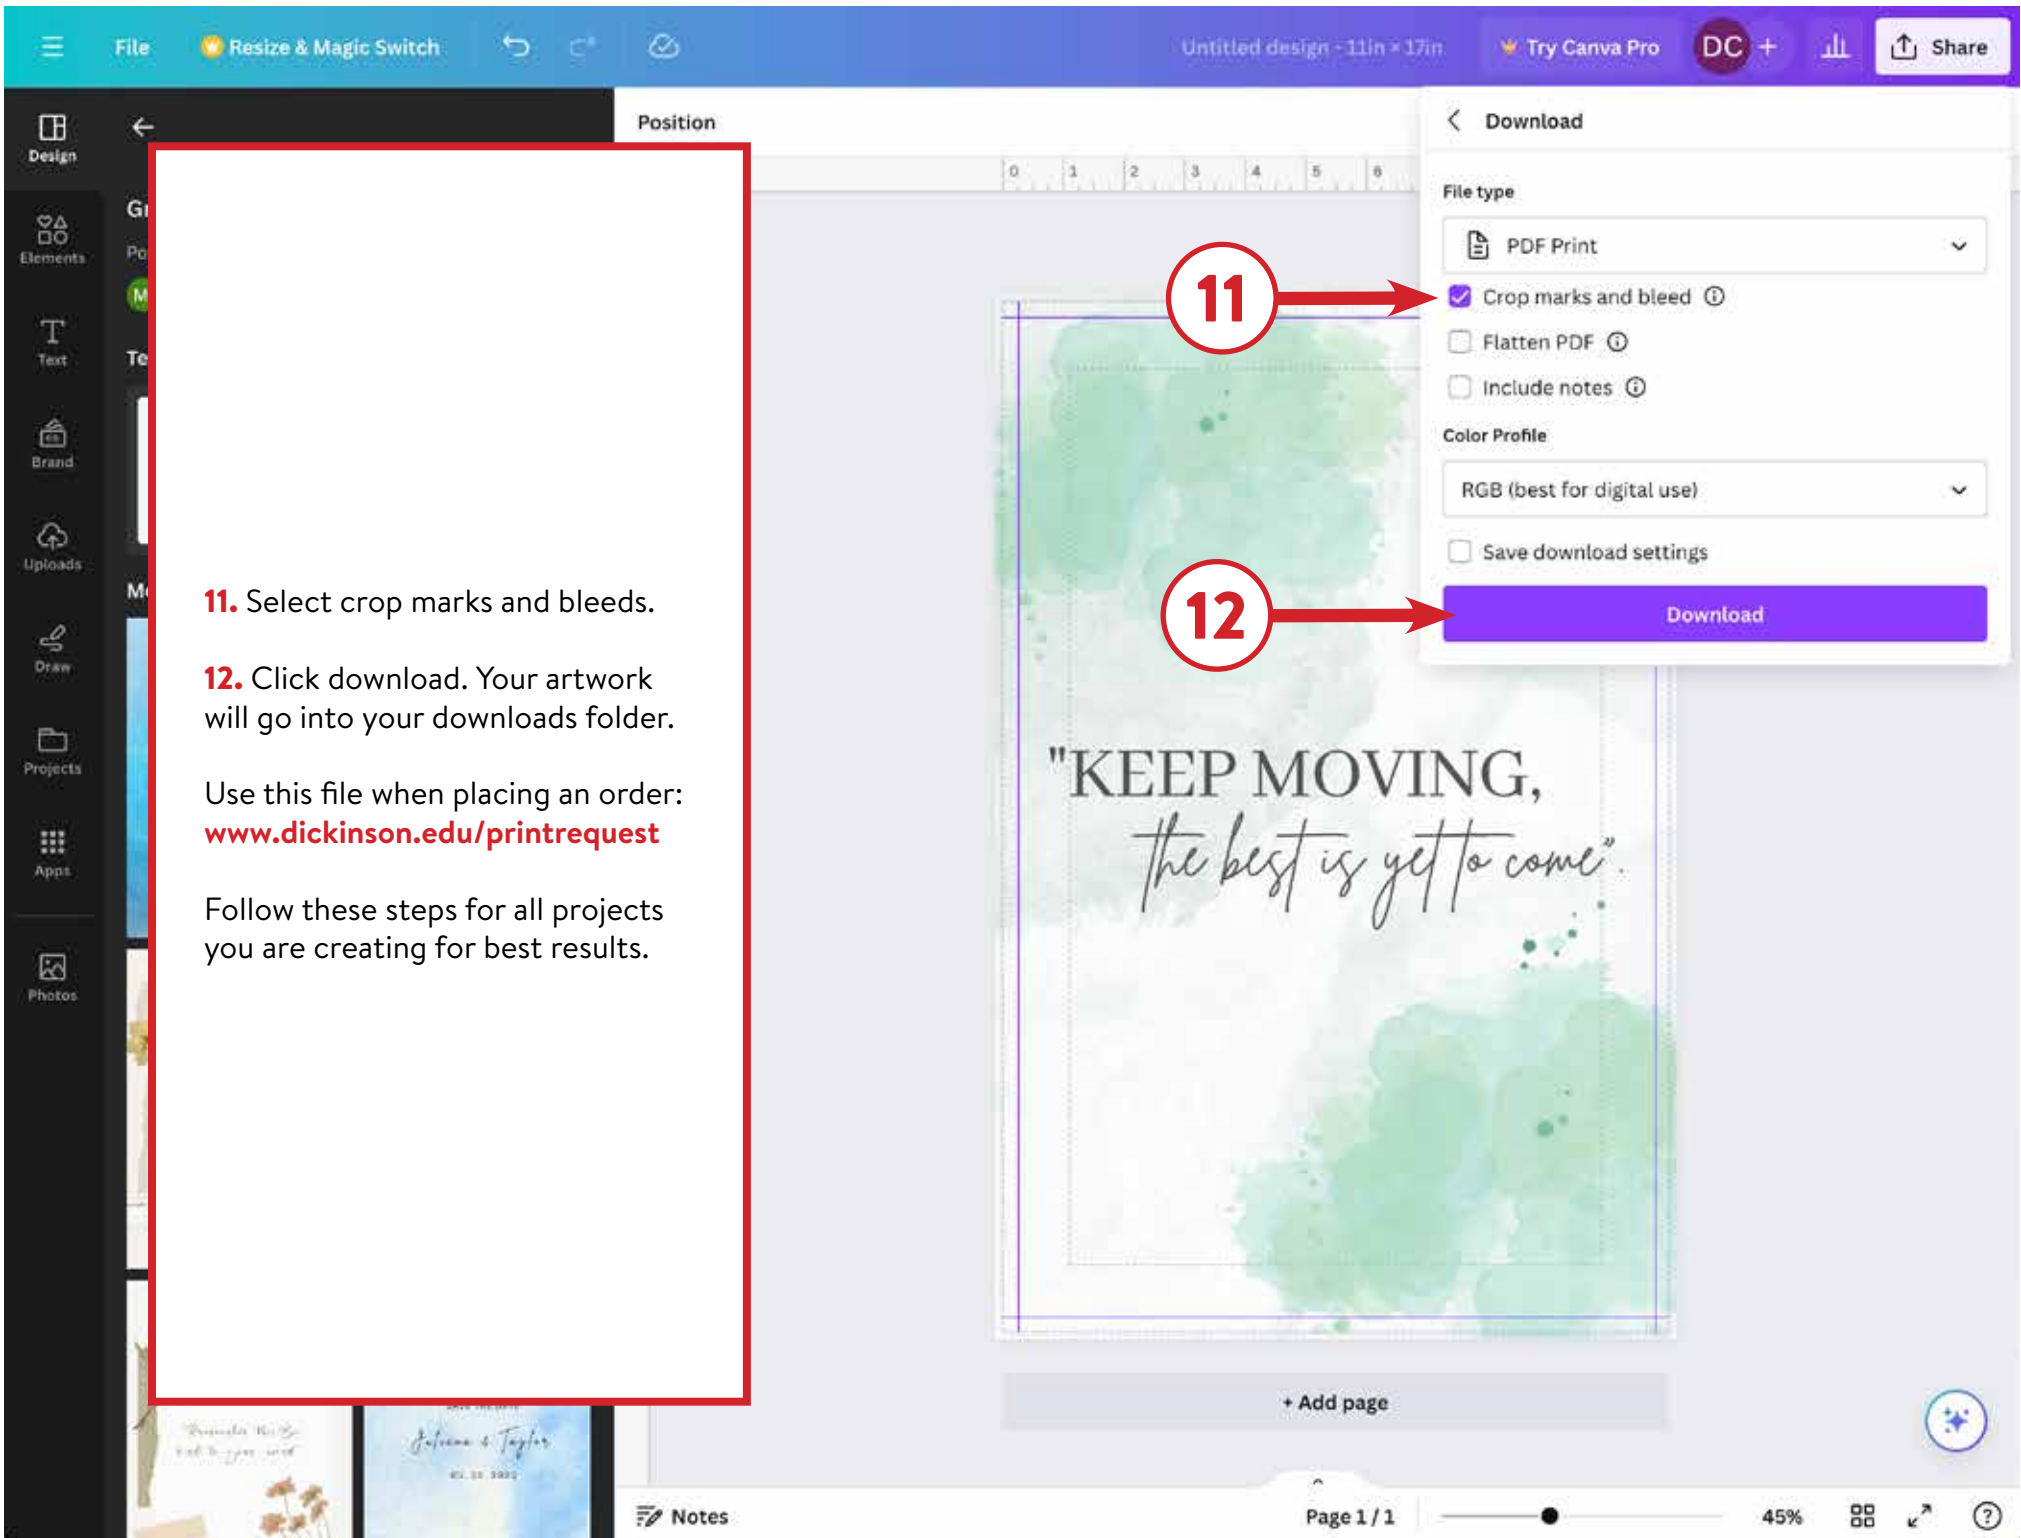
File Resize & Magic Switch Untitled design - 11in × 17in Try Canva Pro DC + Share

Design
Elements
Text
Brand
Uploads
Draw
Projects
Apps
Photos

Position

Download

File type

PDF Print

Crop marks and bleed

Flatten PDF

Include notes

Color Profile

RGB (best for digital use)

Save download settings

Download

11

12

11. Select crop marks and bleeds.

12. Click download. Your artwork will go into your downloads folder.

Use this file when placing an order: www.dickinson.edu/printrequest

Follow these steps for all projects you are creating for best results.

"KEEP MOVING,
the best is yet to come"

+ Add page

Notes

Page 1 / 1

45%